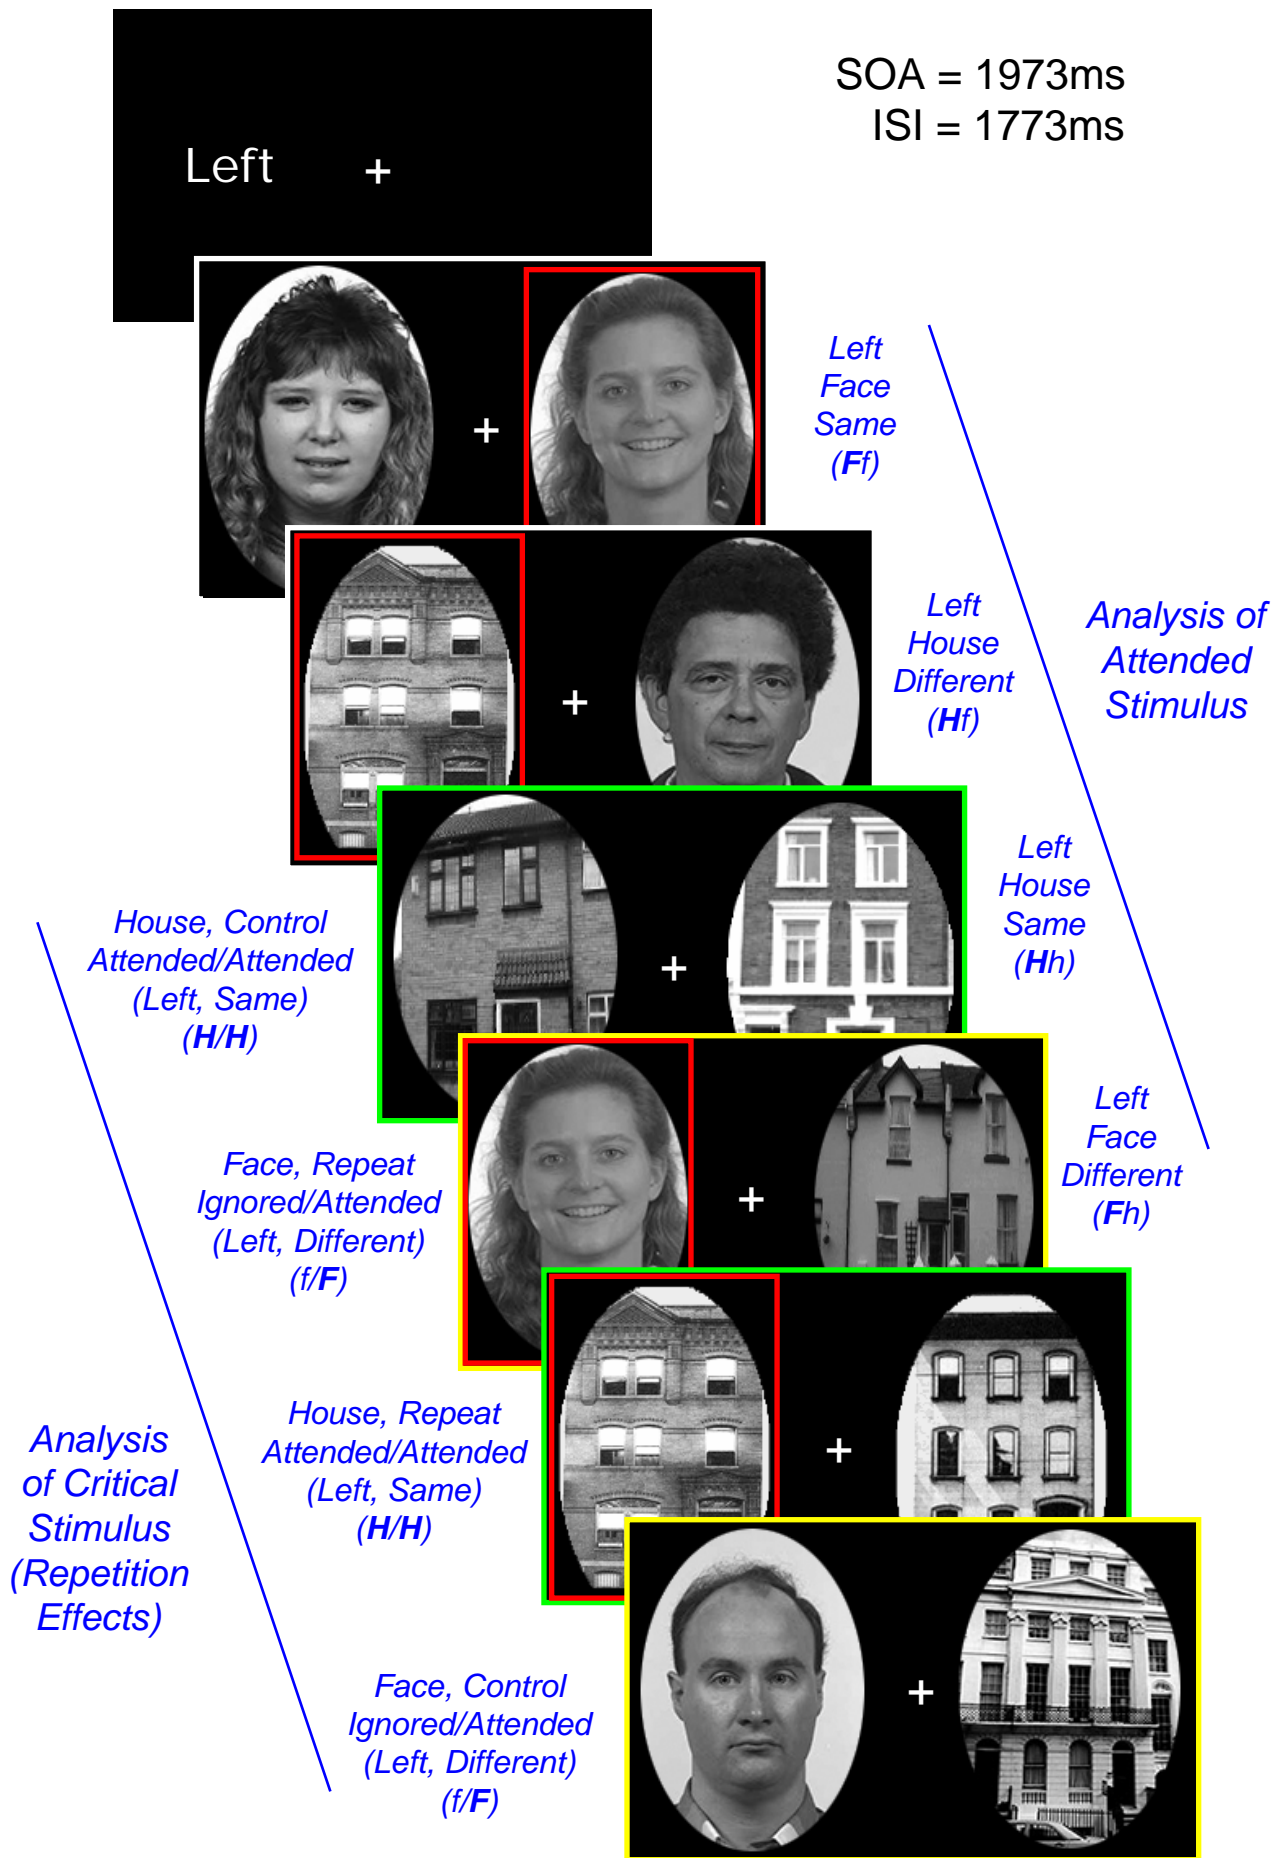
SOA = 1973ms
ISI = 1773ms

Left +

+

Left Face Same (**F**f)

+

Left House Different (**H**f)

Analysis of Attended Stimulus

+

Left House Same (**H**h)

House, Control Attended/Attended (Left, Same) (**H**/**H**)

+

Left Face Different (**F**h)

Face, Repeat Ignored/Attended (Left, Different) (f/**F**)

+

House, Repeat Attended/Attended (Left, Same) (**H**/**H**)

Analysis of Critical Stimulus (Repetition Effects)

+

Face, Control Ignored/Attended (Left, Different) (f/**F**)